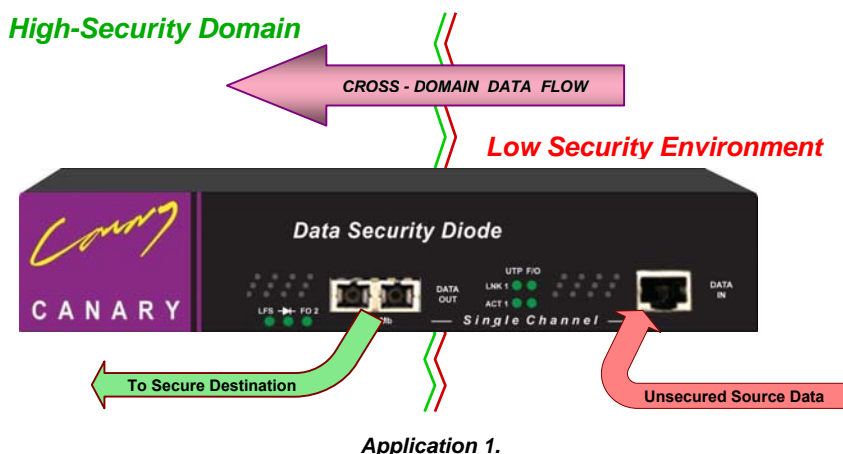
High-Security Domain

CROSS - DOMAIN DATA FLOW

Low Security Environment

Canary

CANARY

Data Security Diode

LFS FO 2

DATA OUT

UTP F/O

LNK 1

ACT 1

DATA IN

Single Channel

To Secure Destination

Unsecured Source Data

Application 1.